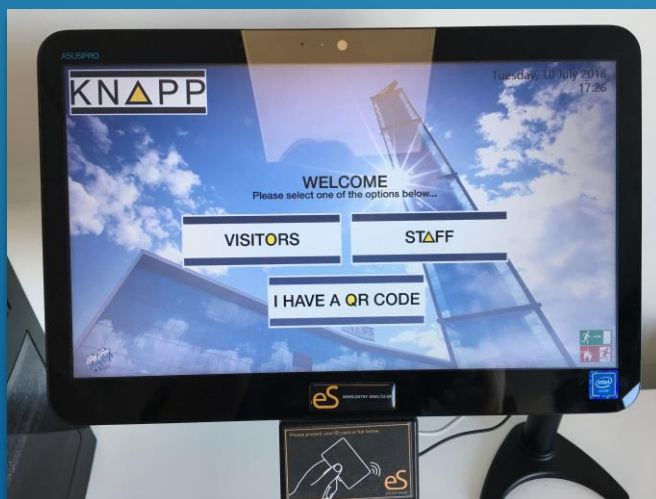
ASUSPRO

KNAPP

Tuesday, 10 July 2018
17:26

WELCOME
Please select one of the options below...

VISITORS

STAFF

I HAVE A QR CODE

eS
WWW.ENTRY-SIGN.CO.UK

Please present your ID card or fob below

eS